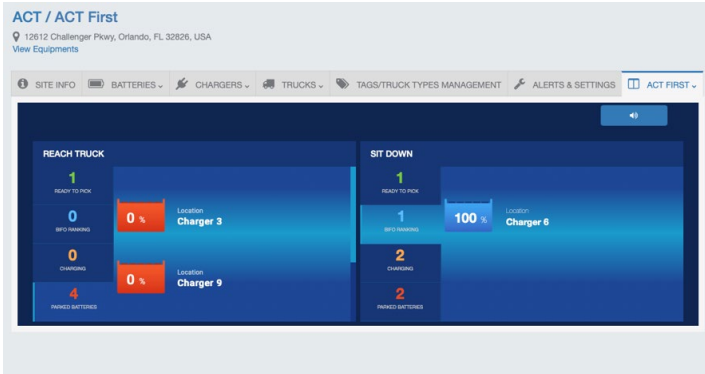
ACT / ACT First

12612 Challenger Pkwy, Orlando, FL 32826, USA

View Equipments

SITE INFO | BATTERIES | CHARGERS | TRUCKS | TAGS/TRUCK TYPES MANAGEMENT | ALERTS & SETTINGS | ACT FIRST

REACH TRUCK

1
READY TO PICK

0
BIFO RANKING

0
CHARGING

4
PARKED BATTERIES

0 %
Location
Charger 3

0 %
Location
Charger 9

SIT DOWN

1
READY TO PICK

1
BIFO RANKING

2
CHARGING

2
PARKED BATTERIES

100 %
Location
Charger 6